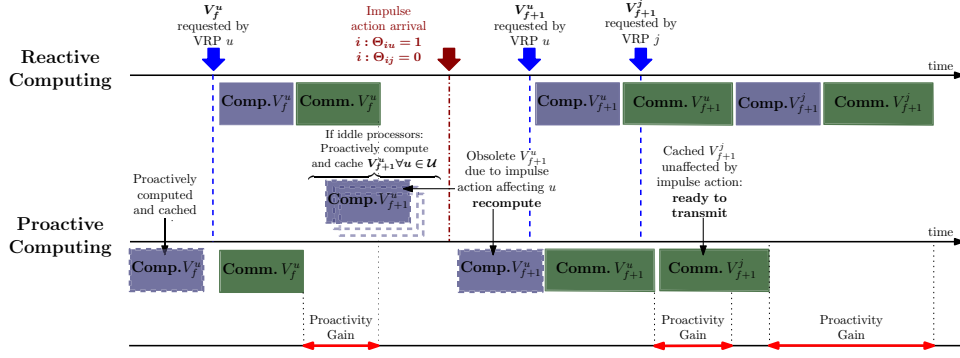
$V_f^u$
requested by
VRP $u$

Impulse
action arrival
$i : \Theta_{iu} = 1$
$i : \Theta_{ij} = 0$

$V_{f+1}^u$
requested by
VRP $u$

$V_{f+1}^j$
requested by
VRP $j$

Reactive
Computing

time

Comp. $V_f^u$

Comm. $V_f^u$

Comp. $V_{f+1}^u$

Comm. $V_{f+1}^u$

Comp. $V_{f+1}^j$

Comm. $V_{f+1}^j$

If iddle processors:
Proactively compute
and cache $V_{f+1}^u \forall u \in \mathcal{U}$

Obsolete $V_{f+1}^u$
due to impulse
action affecting $u$
recompute

Cached $V_{f+1}^j$
unaffected by
impulse action:
ready to
transmit

Proactively
computed
and cached

Comp. $V_{f+1}^u$

Proactive
Computing

time

Comp. $V_f^u$

Comm. $V_f^u$

Comp. $V_{f+1}^u$

Comm. $V_{f+1}^u$

Comm. $V_{f+1}^j$

Proactivity
Gain

Proactivity
Gain

Proactivity
Gain